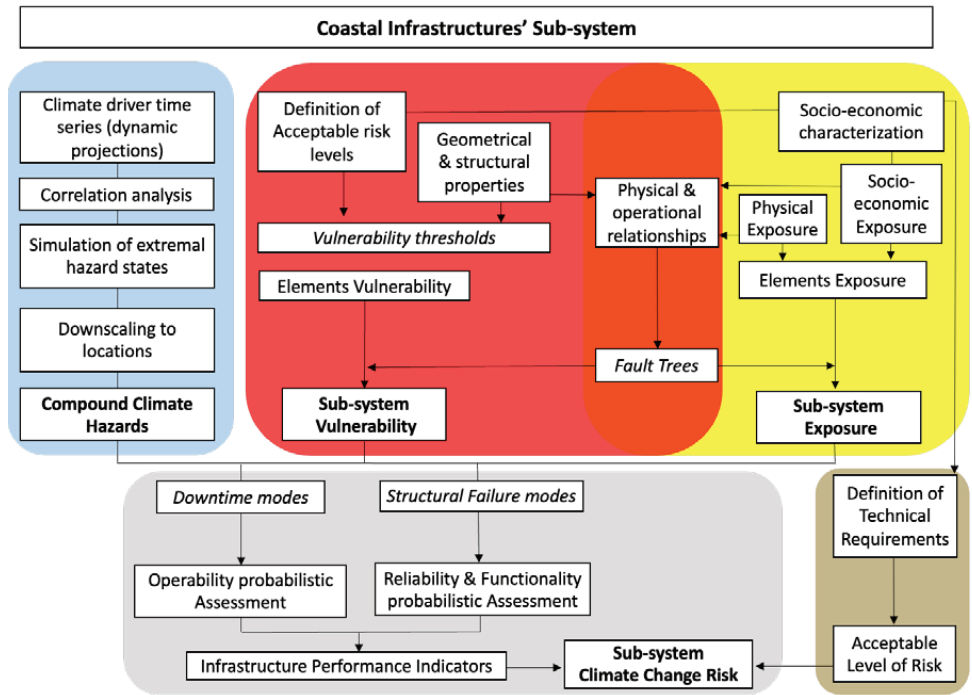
Coastal Infrastructures' Sub-system

Climate driver time series (dynamic projections)

Correlation analysis

Simulation of extremal hazard states

Downscaling to locations

Compound Climate Hazards

Definition of Acceptable risk levels

Geometrical & structural properties

Vulnerability thresholds

Elements Vulnerability

Sub-system Vulnerability

Physical & operational relationships

Fault Trees

Socio-economic characterization

Physical Exposure

Socio-economic Exposure

Elements Exposure

Sub-system Exposure

Downtime modes

Structural Failure modes

Operability probabilistic Assessment

Reliability & Functionality probabilistic Assessment

Infrastructure Performance Indicators

Sub-system Climate Change Risk

Definition of Technical Requirements

Acceptable Level of Risk